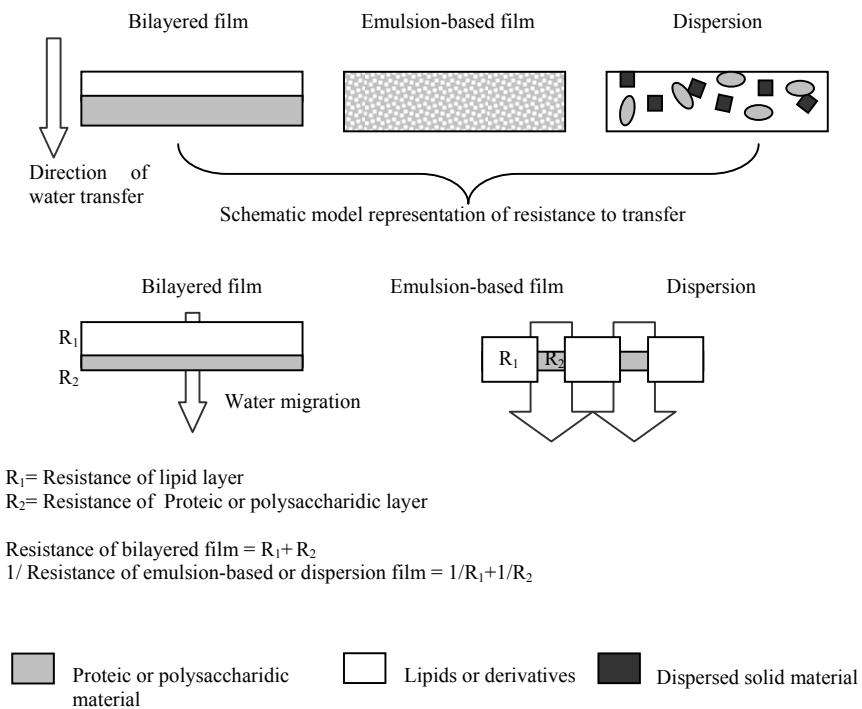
Bilayered film

Emulsion-based film

Dispersion

Direction of water transfer

Schematic model representation of resistance to transfer

Bilayered film

Emulsion-based film

Dispersion

$R_1$

$R_2$

Water migration

$R_1$

$R_2$

$R_1$= Resistance of lipid layer
$R_2$= Resistance of Proteic or polysaccharidic layer

Resistance of bilayered film = $R_1 + R_2$
1/ Resistance of emulsion-based or dispersion film = $1/R_1 + 1/R_2$

Proteic or polysaccharidic material

Lipids or derivatives

Dispersed solid material